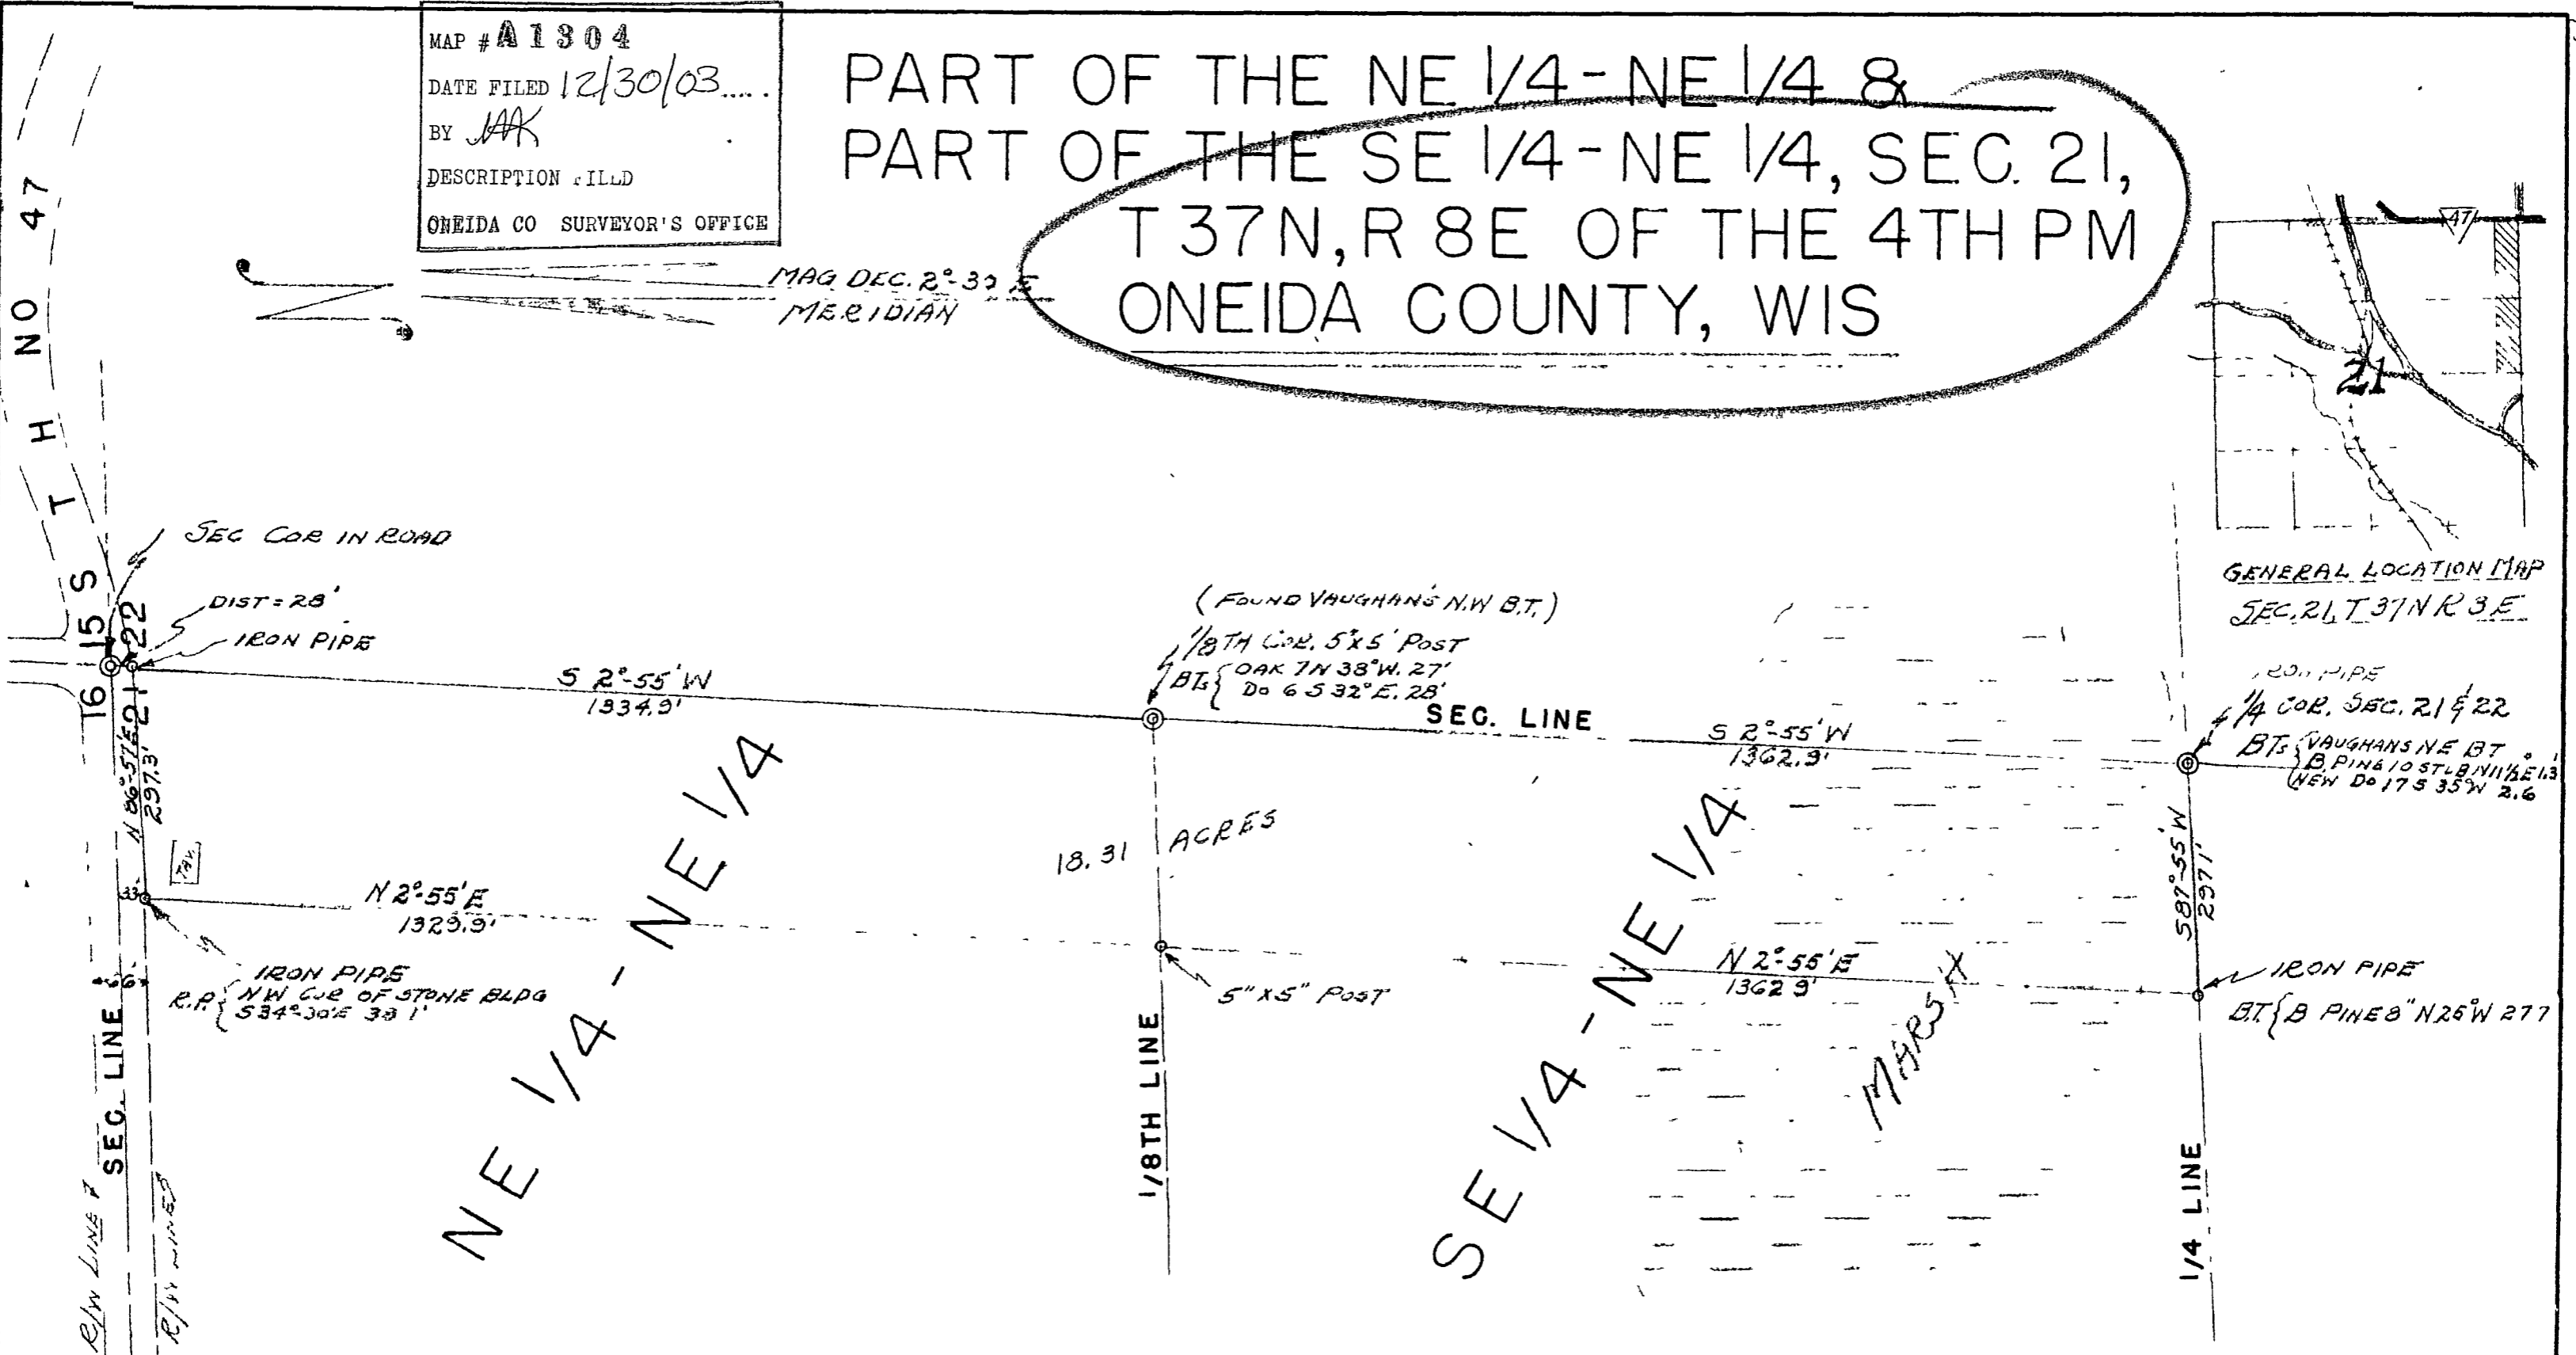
MAP # A1304
DATE FILED 12/30/03
BY JAK
DESCRIPTION FILED
ONEIDA CO SURVEYOR'S OFFICE

PART OF THE NE 1/4 - NE 1/4 &
PART OF THE SE 1/4 - NE 1/4, SEC. 21,
T 37N, R 8E OF THE 4TH PM
ONEIDA COUNTY, WIS

MAG DEC. 2°30'E
MERIDIAN

STH NO 47

47

21

GENERAL LOCATION MAP
SEC. 21, T37N R 8E

SEC COR IN ROAD
DIST = 28'
IRON PIPE
15 22
16 21

S 2°-55'W
1334.9'

(FOUND VAUGHAN'S N.W B.T.)
1/8TH COR. 5"x5" POST
BTs { OAK 7N 38°W. 27'
Do 6 S 32°E. 28'

SEC. LINE

S 2°-55'W
1362.9'

IRON PIPE
1/4 COR. SEC. 21 & 22
BTs { VAUGHANS NE BT
B PINE 10 S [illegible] N11½E 1.3
NEW Do 17 S 35°W 2.6

N 86°57'E
297.3'

N 2°-55'E
1329.9'

18.31 ACRES

S 87°-55'W
297.1'

NE 1/4 - NE 1/4

SE 1/4 - NE 1/4

IRON PIPE
R.P. { NW COR OF STONE BLDG
S 34°30'E 33.1'

5"x5" POST

N 2°-55'E
1362.9'

MARSH

IRON PIPE
BT { B PINE 8" N 25°W 27.7

SEC. LINE

1/8TH LINE

1/4 LINE

R/W LINE

R/W LINE